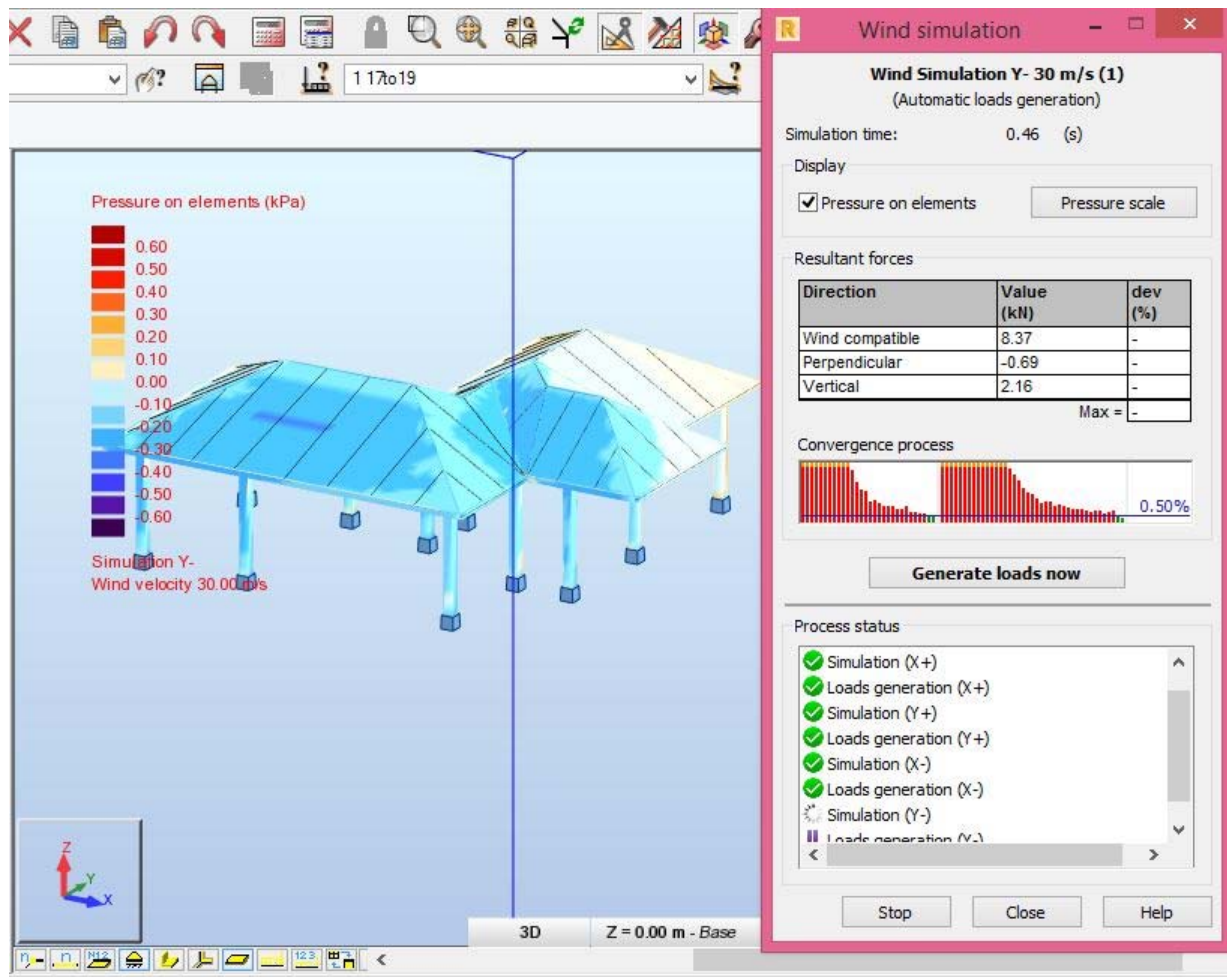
1 17to19

Pressure on elements (kPa)
0.60
0.50
0.40
0.30
0.20
0.10
0.00
-0.10
-0.20
-0.30
-0.40
-0.50
-0.60

Simulation Y-
Wind velocity 30.00 m/s

Z
Y
X

3D
Z = 0.00 m - Base

R Wind simulation

Wind Simulation Y- 30 m/s (1)
(Automatic loads generation)

Simulation time: 0.46 (s)

Display
Pressure on elements
Pressure scale

Resultant forces

| Direction | Value (kN) | dev (%) |
|---|---|---|
| Wind compatible | 8.37 | - |
| Perpendicular | -0.69 | - |
| Vertical | 2.16 | - |
| | Max = | - |

Convergence process
0.50%

Generate loads now

Process status
Simulation (X+)
Loads generation (X+)
Simulation (Y+)
Loads generation (Y+)
Simulation (X-)
Loads generation (X-)
Simulation (Y-)
Loads generation (Y-)

Stop
Close
Help